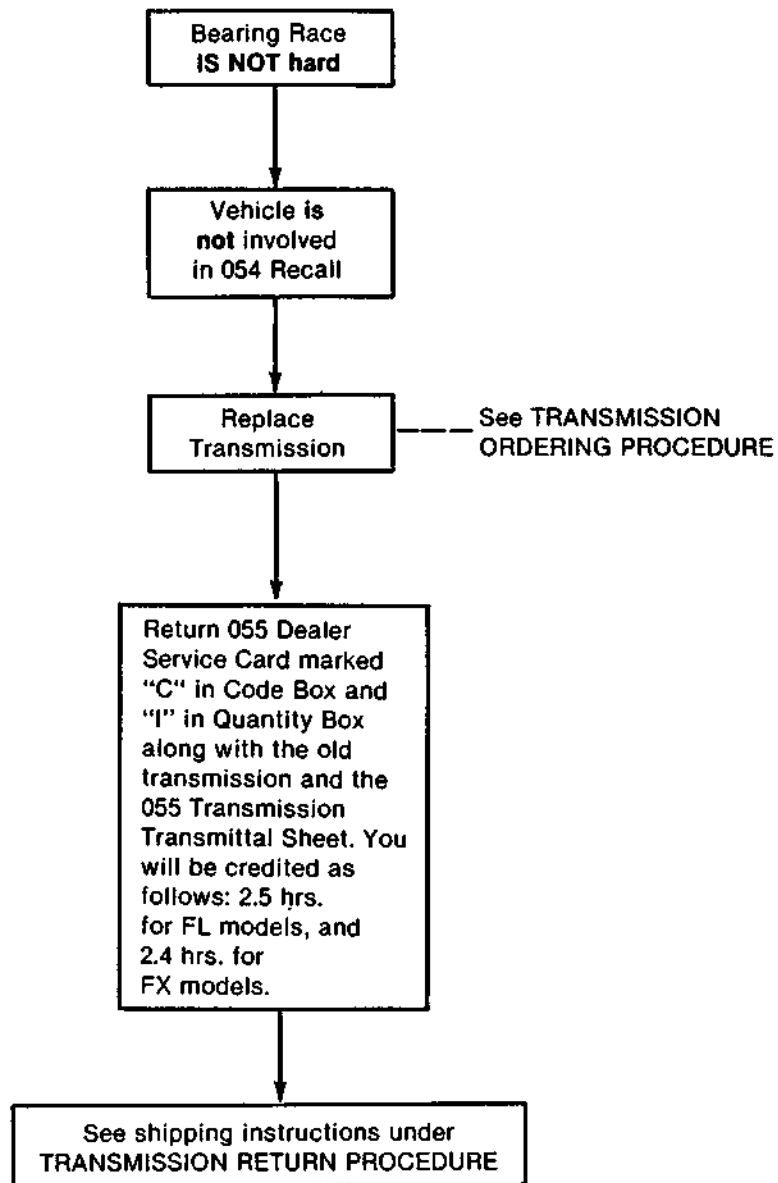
Bearing Race
IS NOT hard

Vehicle is not involved in 054 Recall

Replace Transmission

See TRANSMISSION ORDERING PROCEDURE

Return 055 Dealer Service Card marked "C" in Code Box and "I" in Quantity Box along with the old transmission and the 055 Transmission Transmittal Sheet. You will be credited as follows: 2.5 hrs. for FL models, and 2.4 hrs. for FX models.

See shipping instructions under TRANSMISSION RETURN PROCEDURE